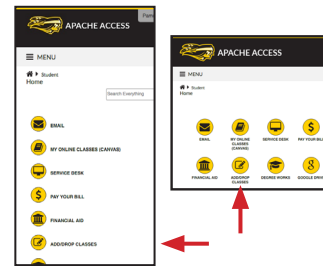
APACHE ACCESS
Fam

☰ MENU

Student
Home

Search Everything

EMAIL

MY ONLINE CLASSES (CANVAS)

SERVICE DESK

PAY YOUR BILL

FINANCIAL AID

ADD/DROP CLASSES

APACHE ACCESS

☰ MENU

Student
Home

EMAIL

MY ONLINE CLASSES (CANVAS)

SERVICE DESK

PAY YOUR BILL

FINANCIAL AID

ADD/DROP CLASSES

DEGREE WORKS

GOOGLE DRIVE